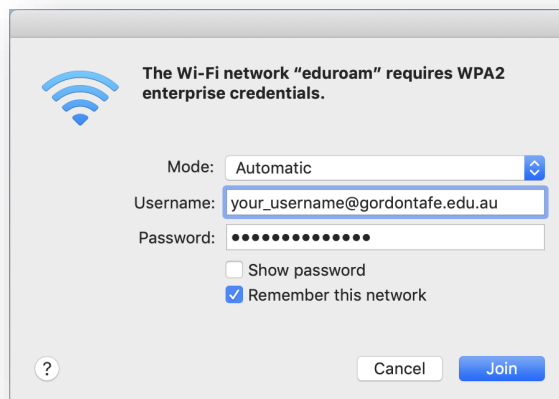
The Wi-Fi network “eduroam” requires WPA2 enterprise credentials.

Mode: Automatic

Username: your_username@gordontafe.edu.au

Password: ••••••••••••••

Show password

Remember this network

?

Cancel

Join